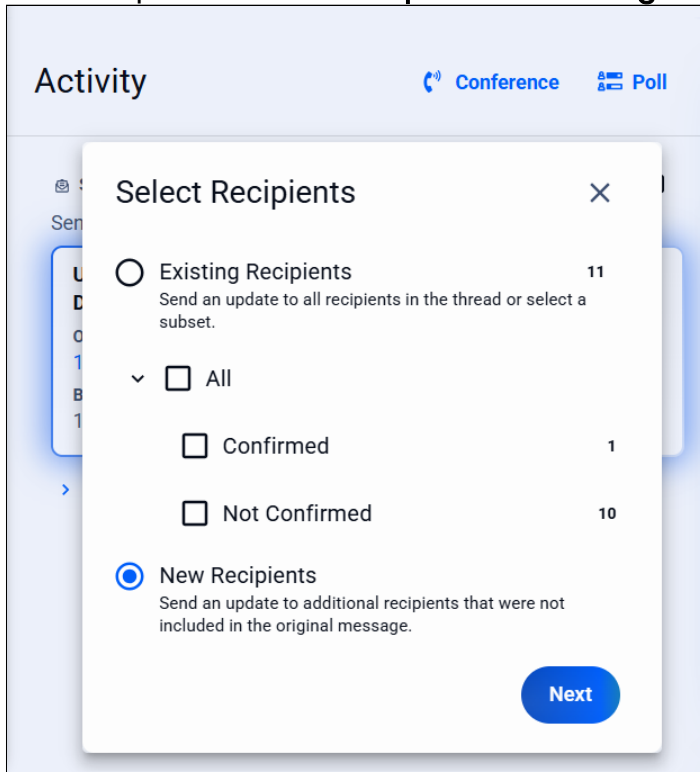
Activity

Conference

Poll

Select Recipients

×

Existing Recipients 11

Send an update to all recipients in the thread or select a subset.

All

Confirmed 1

Not Confirmed 10

New Recipients

Send an update to additional recipients that were not included in the original message.

Next